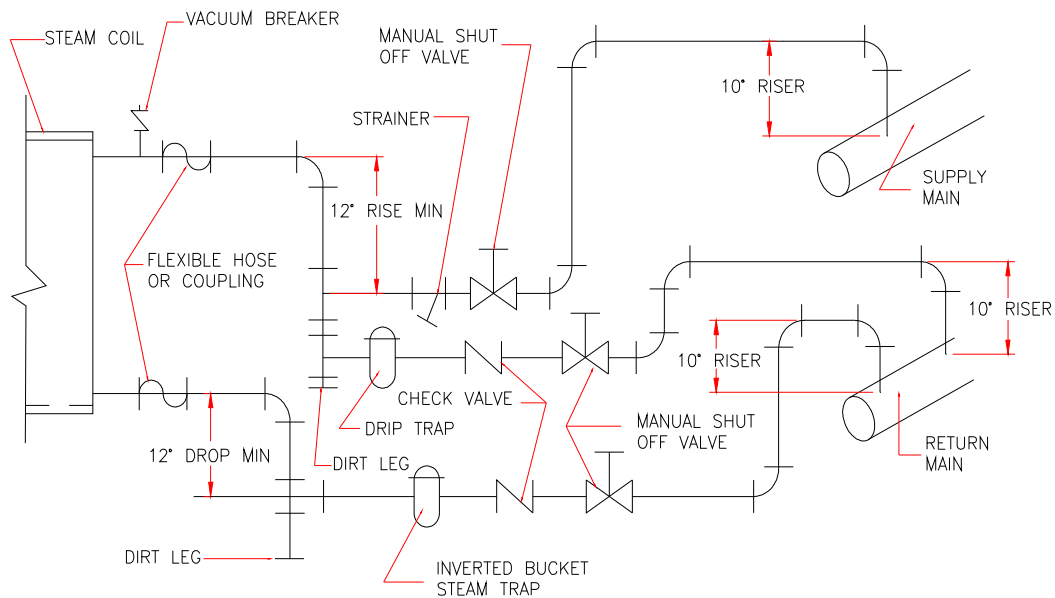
STEAM COIL

VACUUM BREAKER

MANUAL SHUT OFF VALVE

10" RISER

STRAINER

SUPPLY MAIN

12" RISE MIN

FLEXIBLE HOSE OR COUPLING

10" RISER

10" RISER

CHECK VALVE

DRIP TRAP

MANUAL SHUT OFF VALVE

RETURN MAIN

12" DROP MIN

DIRT LEG

DIRT LEG

INVERTED BUCKET STEAM TRAP